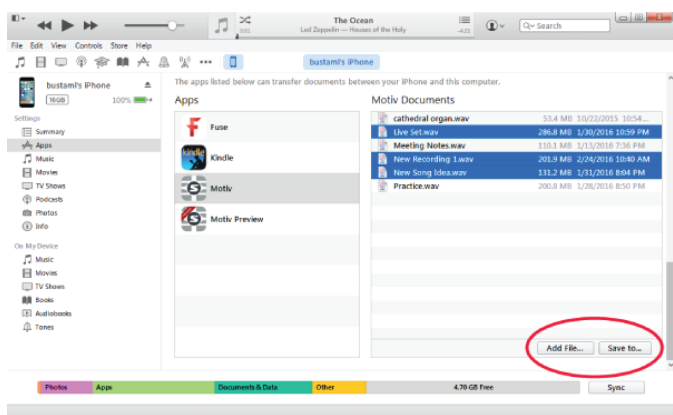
The Ocean
Led Zeppelin — Houses of the Holy
0:01
-4:21
Q▾ Search

File Edit View Controls Store Help

bustami's iPhone

bustami's iPhone
16GB 100%

Settings
Summary
Apps
Music
Movies
TV Shows
Podcasts
Photos
Info

On My Device
Music
Movies
TV Shows
Books
Audiobooks
Tones

The apps listed below can transfer documents between your iPhone and this computer.

Apps
Fuse
Kindle
Motiv
Motiv Preview

Motiv Documents
| | | |
|---|---|---|
| cathedral organ.wav | 53.4 MB | 10/22/2015 3:58 PM |
| Live Set.wav | 286.8 MB | 1/30/2016 10:59 PM |
| Meeting Notes.wav | 110.1 MB | 1/13/2016 7:36 PM |
| New Recording 1.wav | 201.9 MB | 2/24/2016 10:40 AM |
| New Song Idea.wav | 131.2 MB | 1/31/2016 8:04 PM |
| Practice.wav | 200.8 MB | 1/28/2016 8:50 PM |

Add File... Save to...

Photos Apps Documents & Data Other 4.70 GB Free Sync